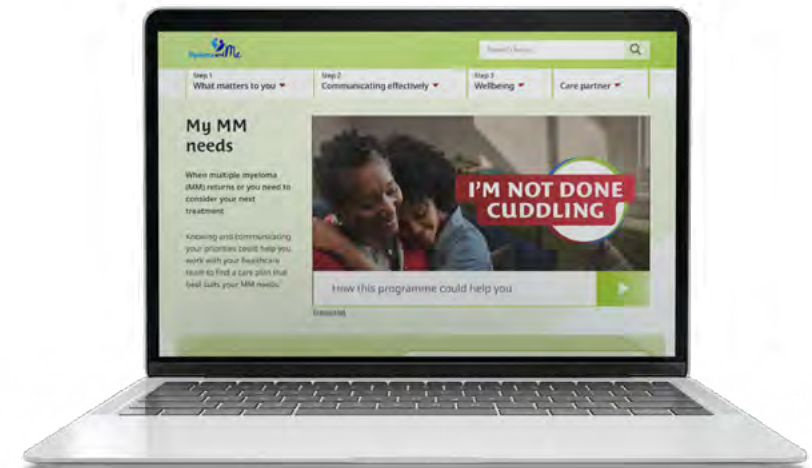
Myeloma and Me

Search here...

Step 1
What matters to you

Step 2
Communicating effectively

Step 3
Wellbeing

Care partner

My MM needs

When multiple myeloma (MM) returns or you need to consider your next treatment

Knowing and communicating your priorities could help you work with your healthcare team to find a care plan that best suits your MM needs.

I'M NOT DONE CUDDLING

How this programme could help you

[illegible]